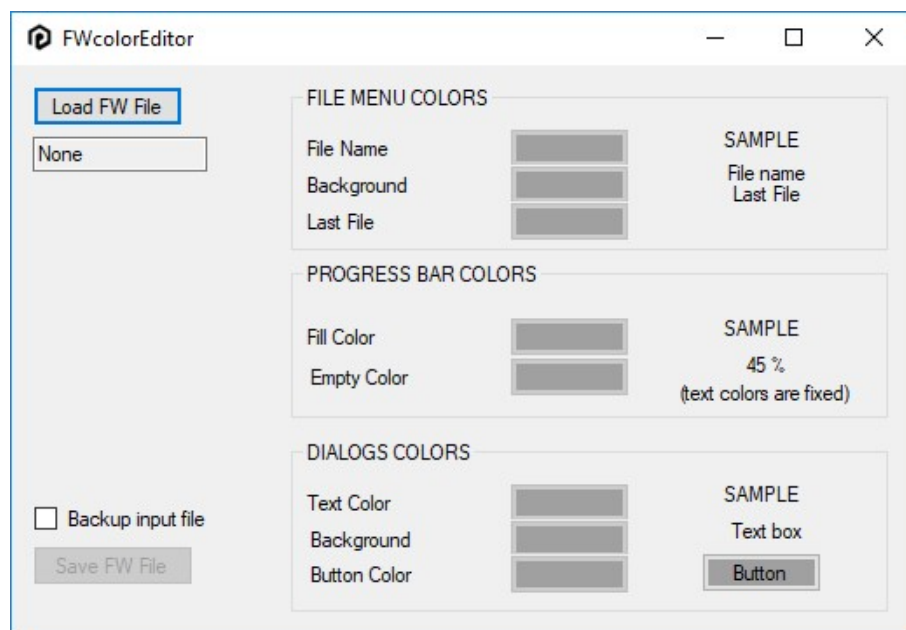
FWcolorEditor

Load FW File

None

Backup input file

Save FW File

FILE MENU COLORS

File Name

Background

Last File

SAMPLE

File name
Last File

PROGRESS BAR COLORS

Fill Color

Empty Color

SAMPLE

45 %
(text colors are fixed)

DIALOGS COLORS

Text Color

Background

Button Color

SAMPLE

Text box

Button